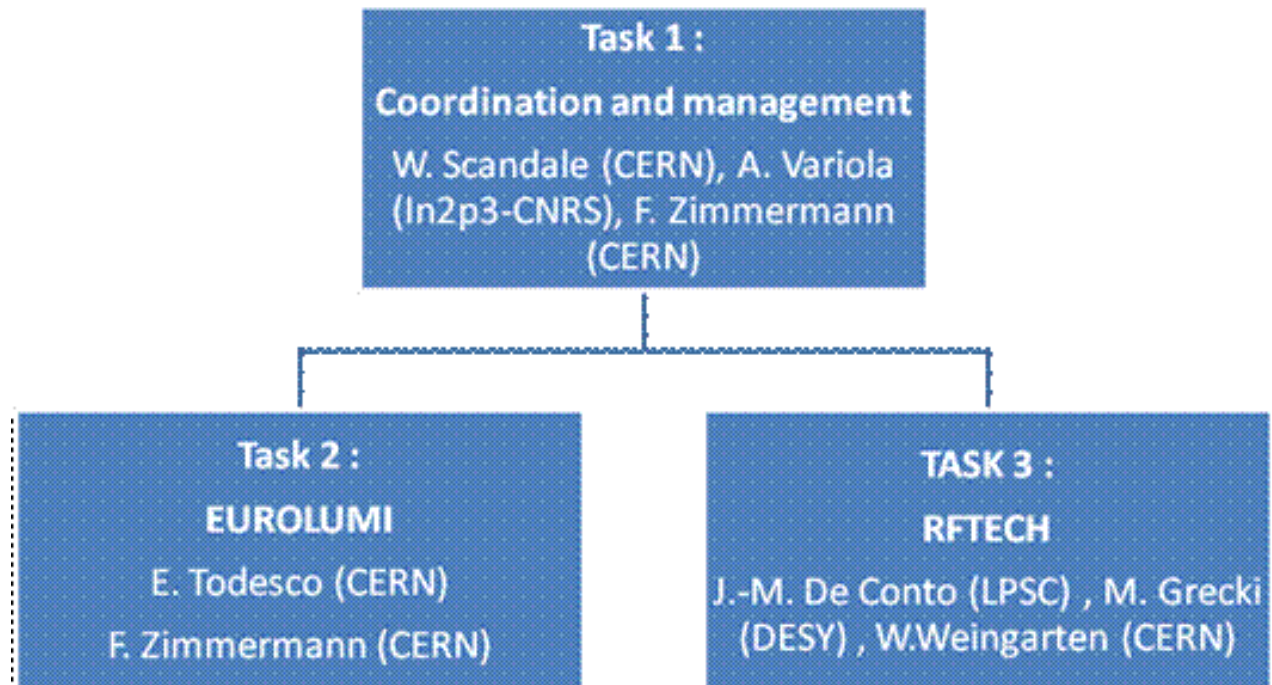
Task 1 :

Coordination and management

W. Scandale (CERN), A. Variola (In2p3-CNRS), F. Zimmermann (CERN)

Task 2 :

EUROLUMI

E. Todesco (CERN)

F. Zimmermann (CERN)

TASK 3 :

RFTECH

J.-M. De Conto (LPSC) , M. Grecki (DESY) , W.Weingarten (CERN)